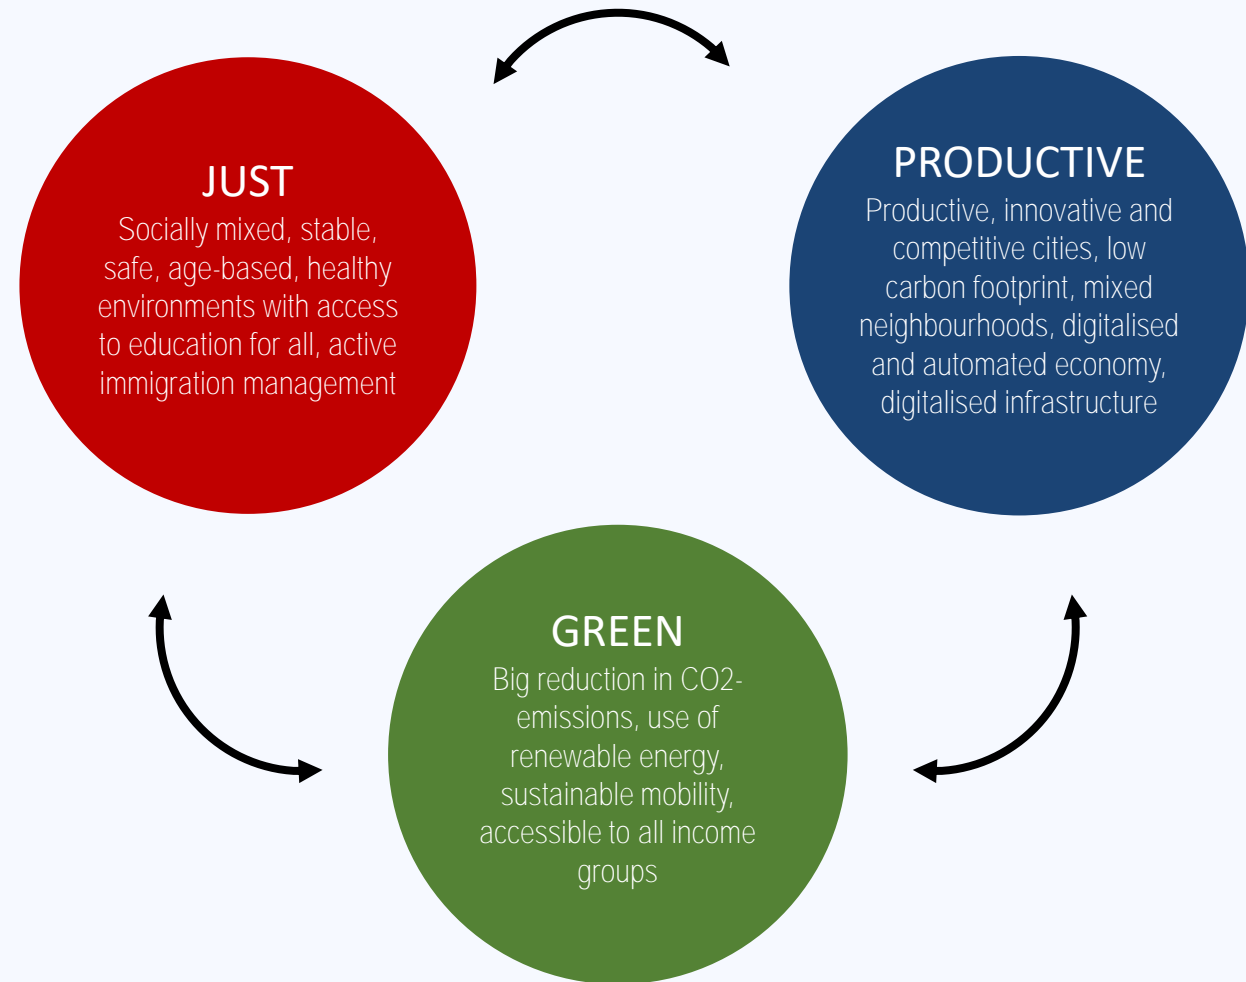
JUST
Socially mixed, stable, safe, age-based, healthy environments with access to education for all, active immigration management

PRODUCTIVE
Productive, innovative and competitive cities, low carbon footprint, mixed neighbourhoods, digitalised and automated economy, digitalised infrastructure

GREEN
Big reduction in CO2-emissions, use of renewable energy, sustainable mobility, accessible to all income groups